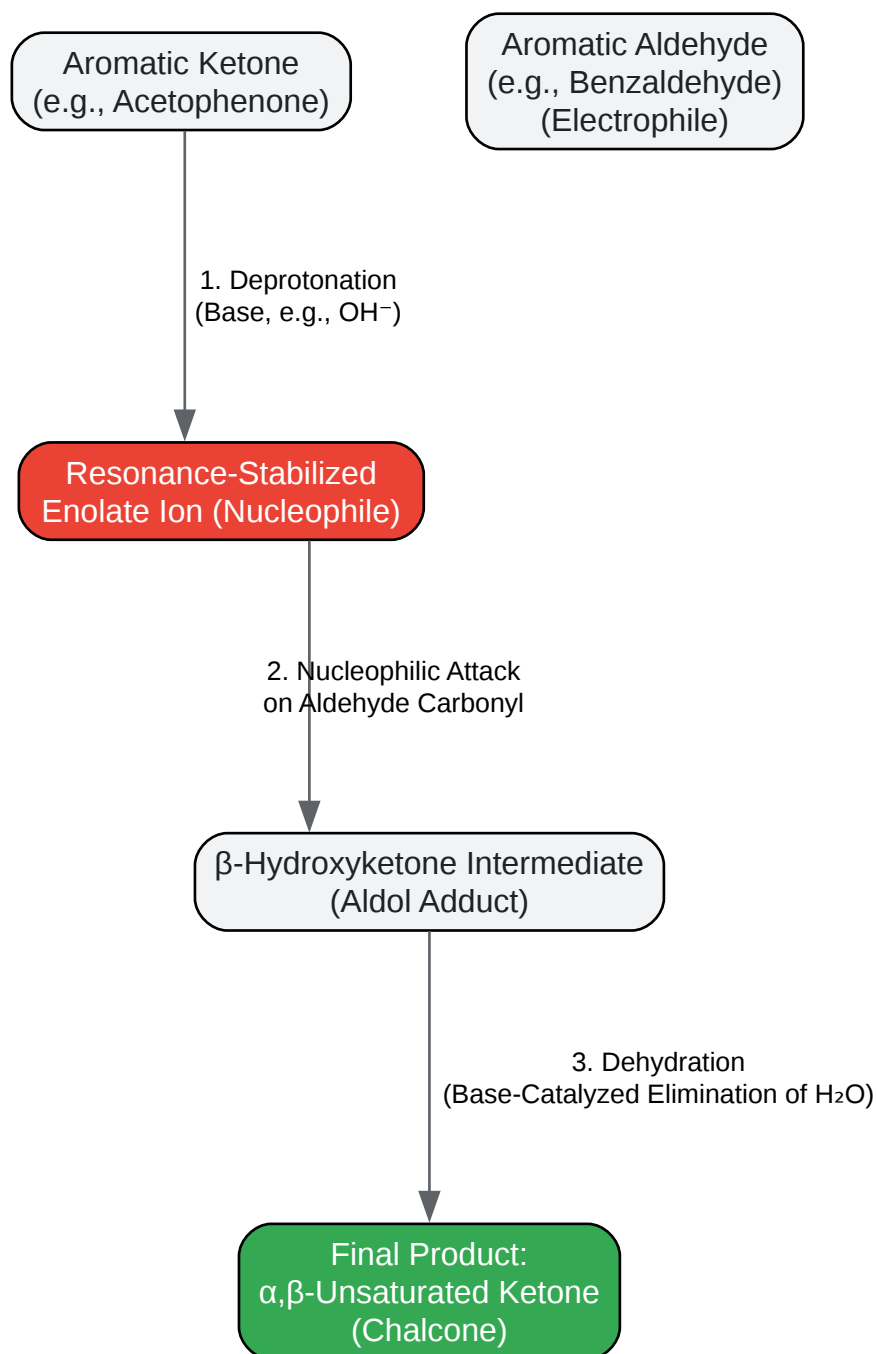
Aromatic Ketone
(e.g., Acetophenone)

Aromatic Aldehyde
(e.g., Benzaldehyde)
(Electrophile)

1. Deprotonation
(Base, e.g., $OH^-$)

Resonance-Stabilized
Enolate Ion (Nucleophile)

2. Nucleophilic Attack
on Aldehyde Carbonyl

β-Hydroxyketone Intermediate
(Aldol Adduct)

3. Dehydration
(Base-Catalyzed Elimination of $H_2O$)

Final Product:
α,β-Unsaturated Ketone
(Chalcone)